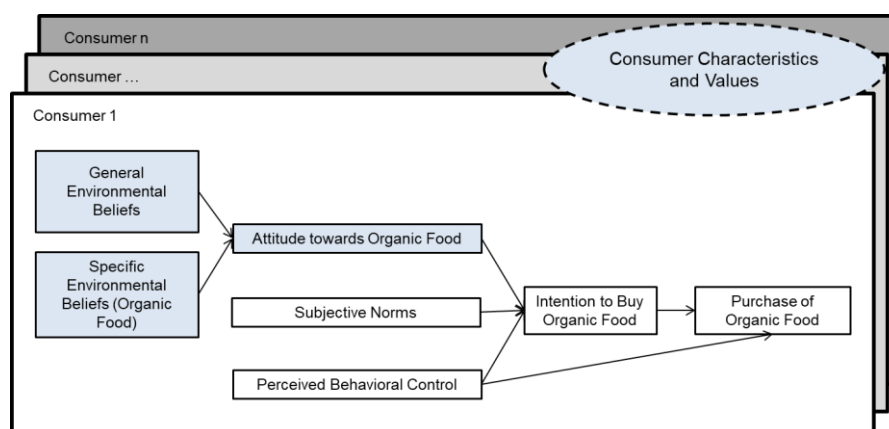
Consumer n

Consumer …

Consumer Characteristics and Values

Consumer 1

General Environmental Beliefs

Specific Environmental Beliefs (Organic Food)

Attitude towards Organic Food

Subjective Norms

Perceived Behavioral Control

Intention to Buy Organic Food

Purchase of Organic Food